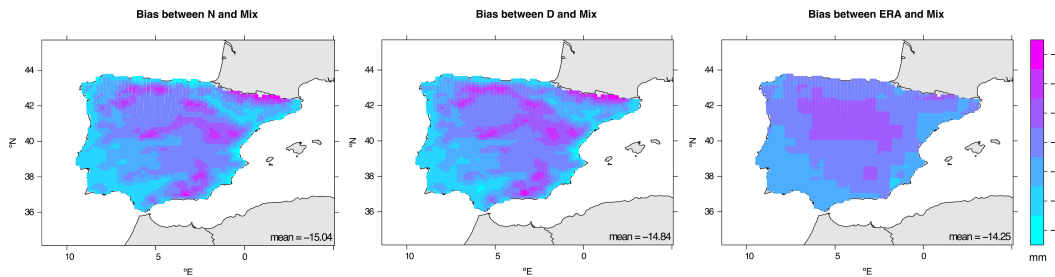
Bias between N and Mix

44
42
40
38
36
ºN
10
5
0
ºE
mean = −15.04

Bias between D and Mix

44
42
40
38
36
ºN
10
5
0
ºE
mean = −14.84

Bias between ERA and Mix

44
42
40
38
36
ºN
10
5
0
ºE
mean = −14.25

mm